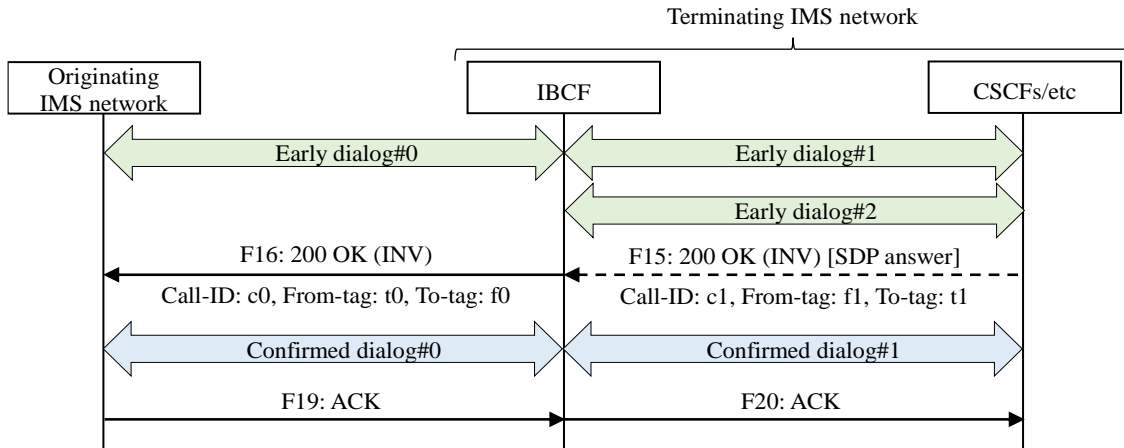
Terminating IMS network

Originating IMS network

IBCF

CSCFs/etc

Early dialog#0

Early dialog#1

Early dialog#2

F16: 200 OK (INV)

F15: 200 OK (INV) [SDP answer]

Call-ID: c0, From-tag: t0, To-tag: f0

Call-ID: c1, From-tag: f1, To-tag: t1

Confirmed dialog#0

Confirmed dialog#1

F19: ACK

F20: ACK